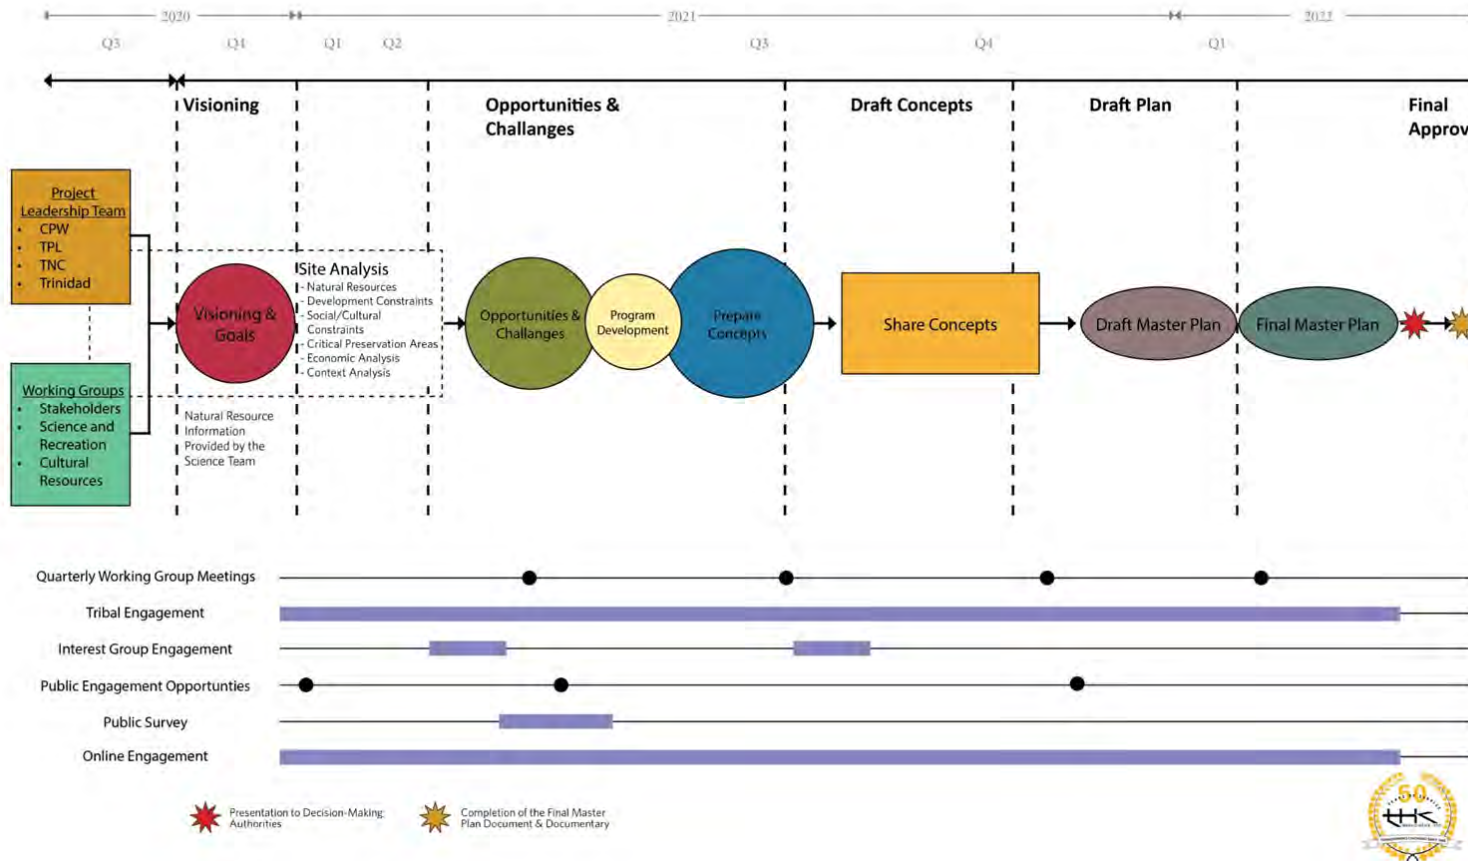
2020 2021 2022

Q3 Q4 Q1 Q2 Q3 Q4 Q1

Visioning

Opportunities & Challanges

Draft Concepts

Draft Plan

Final Approv

Project Leadership Team
- CPW
- TPL
- TNC
- Trinidad

Working Groups
- Stakeholders
- Science and Recreation
- Cultural Resources

Visioning & Goals

Site Analysis
- Natural Resources
- Development Constraints
- Social/Cultural Constraints
- Critical Preservation Areas
- Economic Analysis
- Context Analysis

Natural Resource Information Provided by the Science Team

Opportunities & Challanges

Program Development

Prepare Concepts

Share Concepts

Draft Master Plan

Final Master Plan

Quarterly Working Group Meetings

Tribal Engagement

Interest Group Engagement

Public Engagement Opportunties

Public Survey

Online Engagement

Presentation to Decision-Making Authorities

Completion of the Final Master Plan Document & Documentary

50